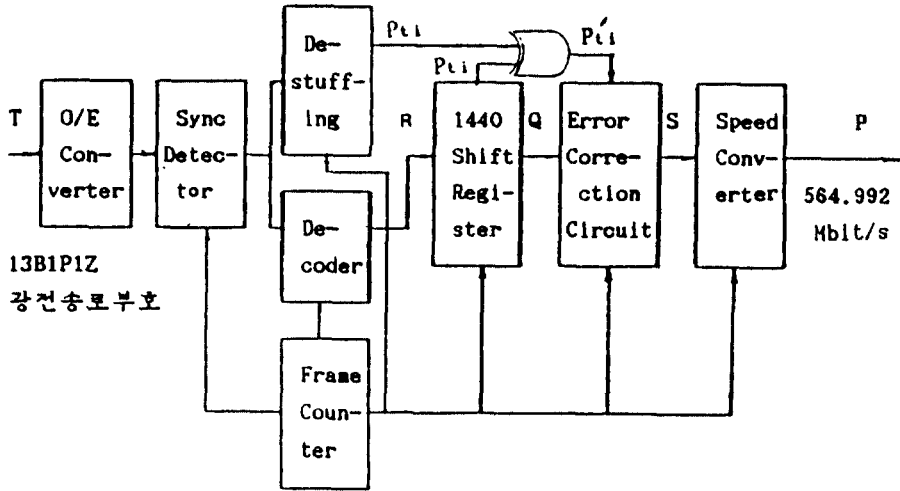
T

O/E Converter

Sync Detector

Destuffing

$P_{ti}$

$P_{ti}$

$P'_{ti}$

R

Decoder

1440 Shift Register

Q

Error Correction Circuit

S

Speed Converter

P

564.992 Mbit/s

Frame Counter

13B1P1Z
광전송로부호